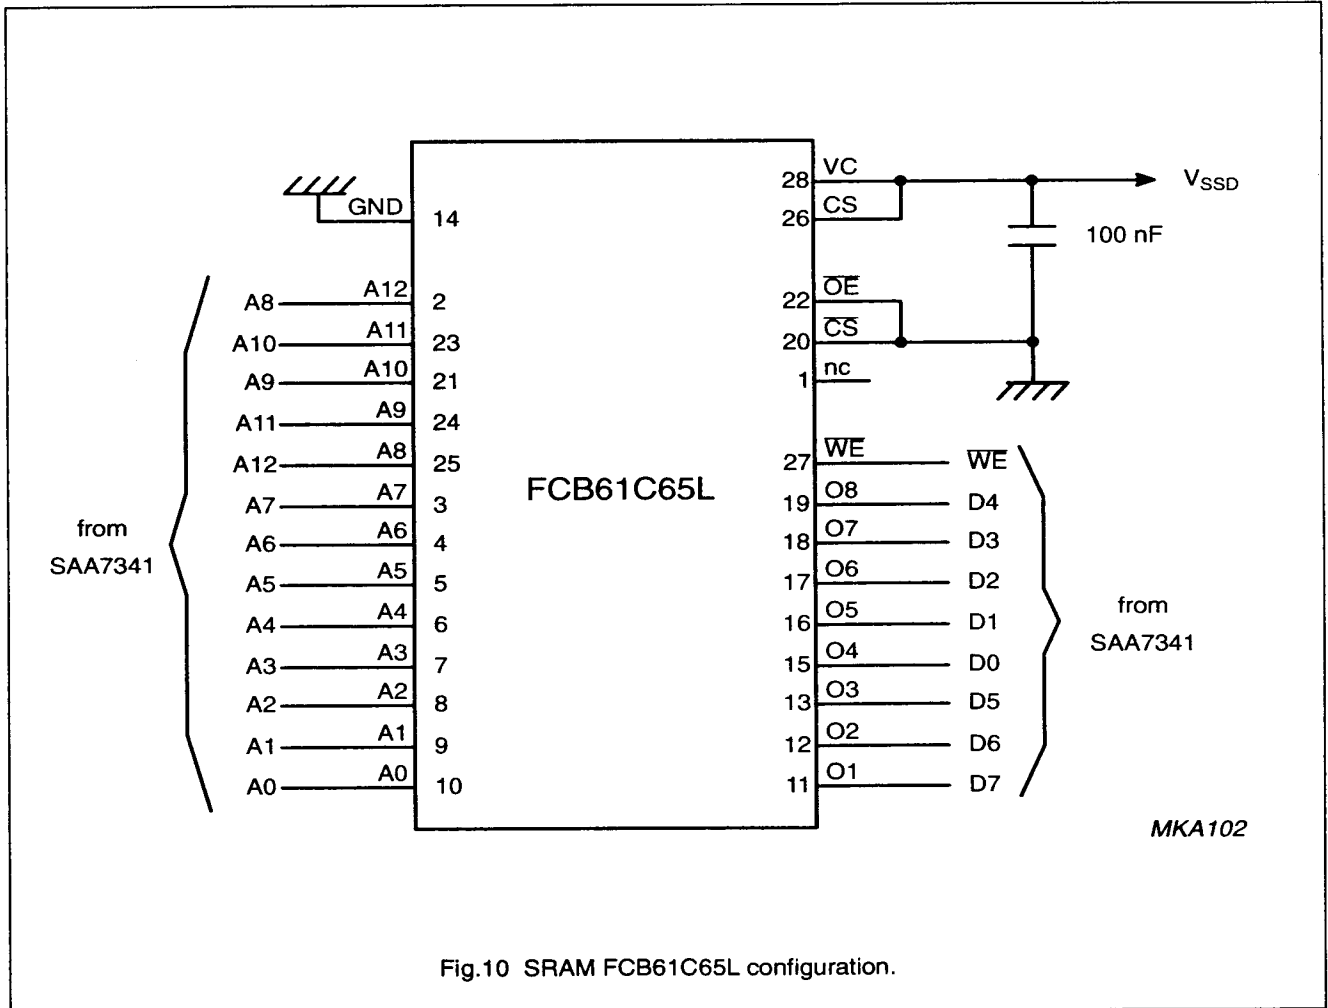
GND 14

A8 A12 2
A10 A11 23
A9 A10 21
A11 A9 24
A12 A8 25
A7 A7 3
A6 A6 4
A5 A5 5
A4 A4 6
A3 A3 7
A2 A2 8
A1 A1 9
A0 A0 10

from SAA7341

FCB61C65L

28 VC
26 CS
22 $\overline{OE}$
20 $\overline{CS}$
1 nc
27 $\overline{WE}$ $\overline{WE}$
19 O8 D4
18 O7 D3
17 O6 D2
16 O5 D1
15 O4 D0
13 O3 D5
12 O2 D6
11 O1 D7

$V_{SSD}$

100 nF

from SAA7341

MKA102

Fig.10 SRAM FCB61C65L configuration.